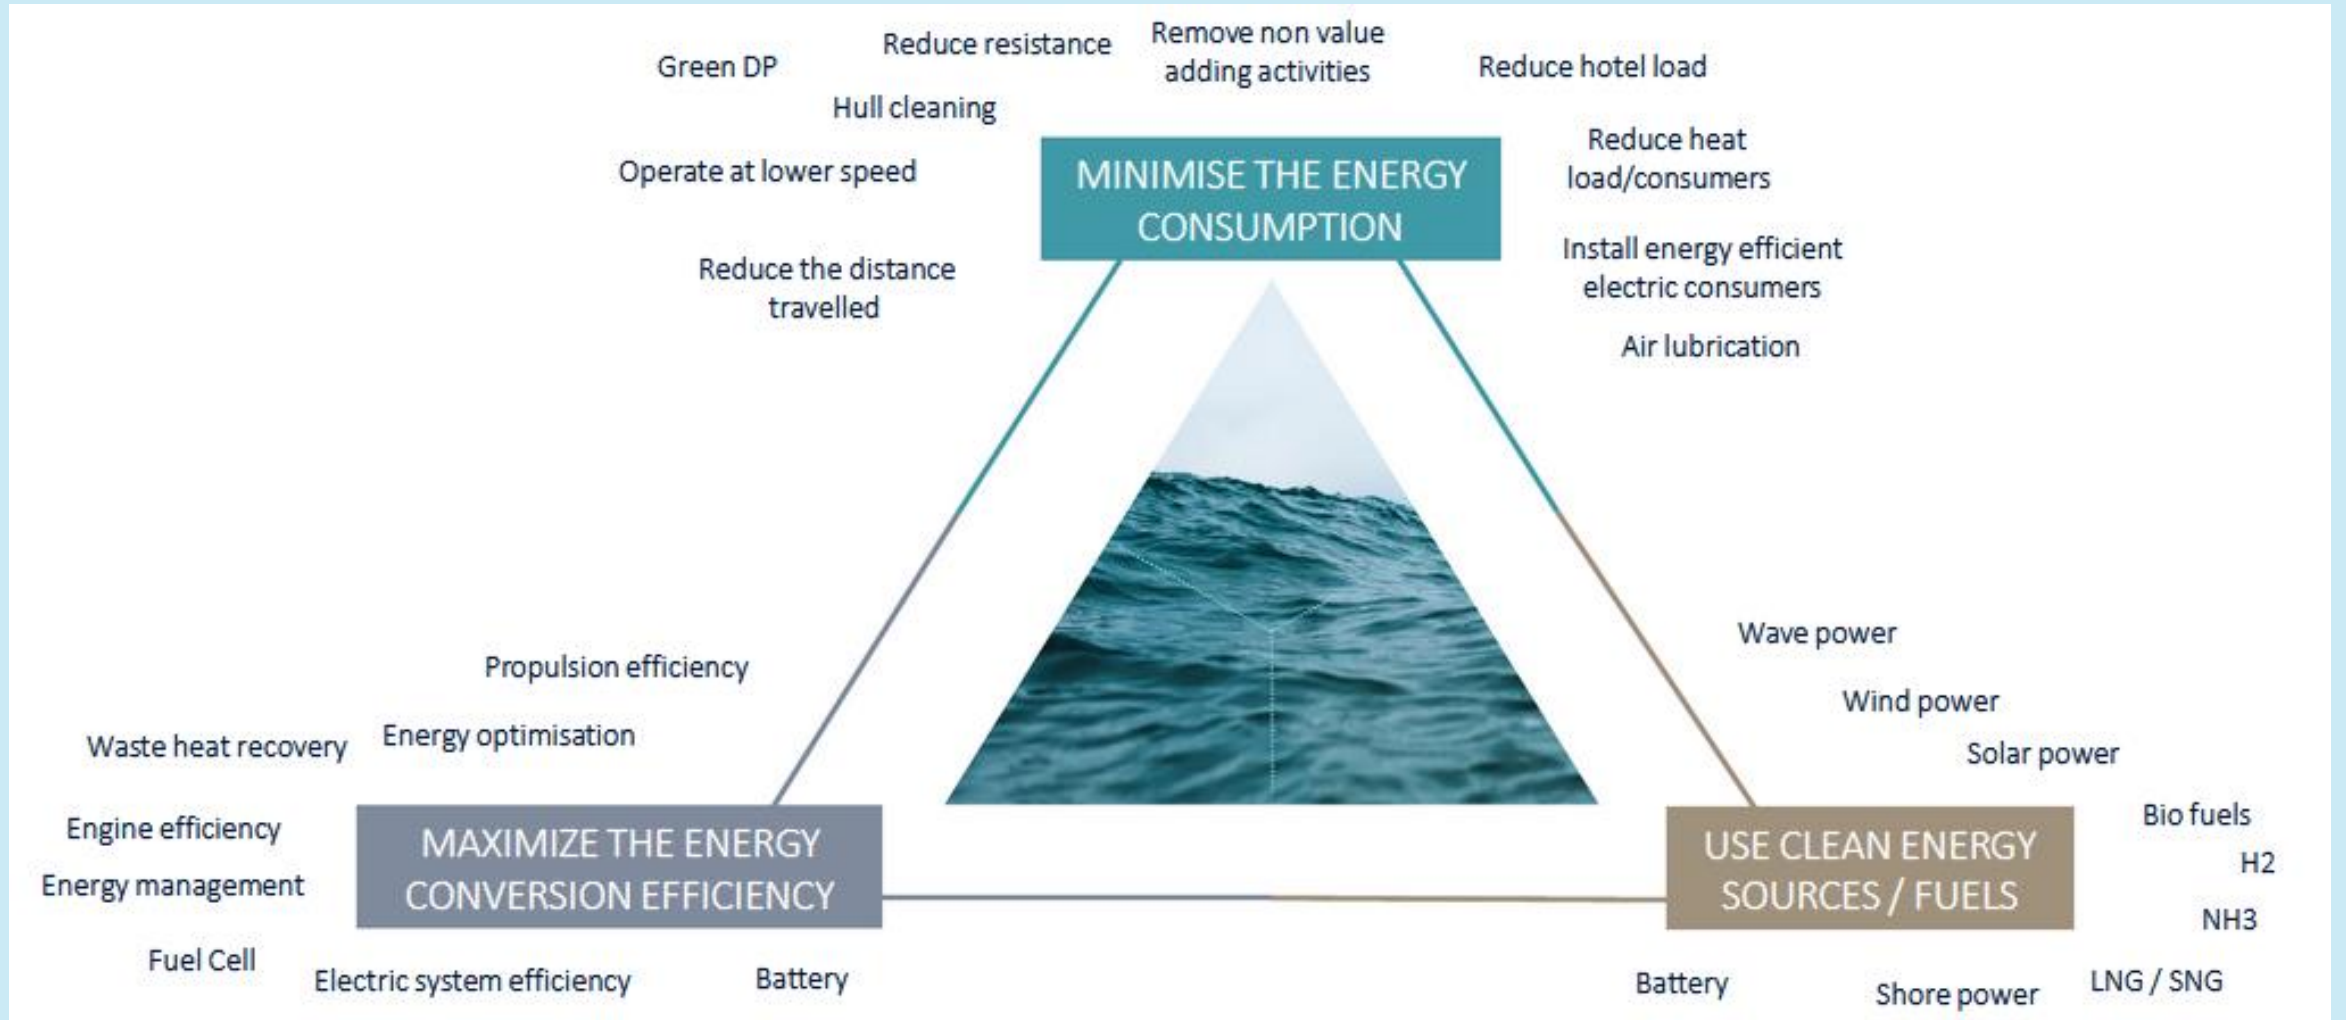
Green DP

Reduce resistance

Remove non value adding activities

Reduce hotel load

Hull cleaning

Operate at lower speed

MINIMISE THE ENERGY CONSUMPTION

Reduce heat load/consumers

Install energy efficient electric consumers

Reduce the distance travelled

Air lubrication

Wave power

Propulsion efficiency

Wind power

Waste heat recovery

Energy optimisation

Solar power

Engine efficiency

MAXIMIZE THE ENERGY CONVERSION EFFICIENCY

USE CLEAN ENERGY SOURCES / FUELS

Bio fuels

H2

Energy management

NH3

Fuel Cell

Electric system efficiency

Battery

Battery

Shore power

LNG / SNG